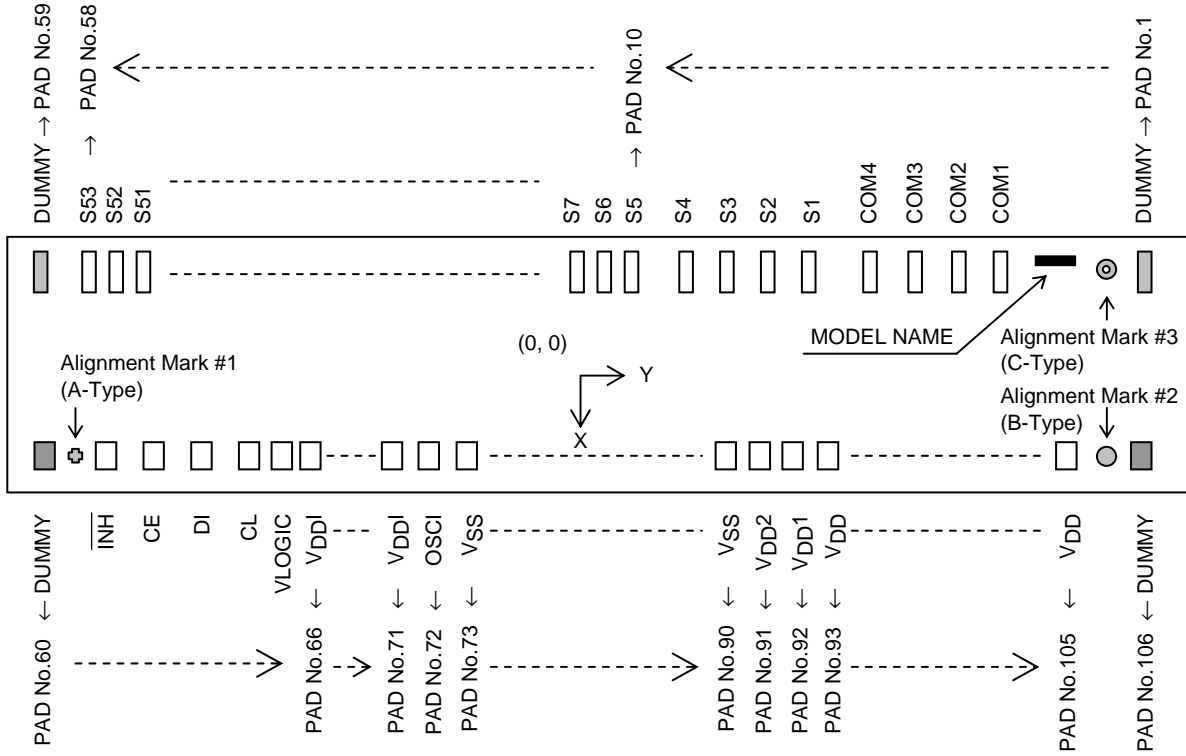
DUMMY → PAD No.59
S53 → PAD No.58
S52
S51
S7
S6
S5 → PAD No.10
S4
S3
S2
S1
COM4
COM3
COM2
COM1
DUMMY → PAD No.1

MODEL NAME
Alignment Mark #3 (C-Type)
(0, 0)
Y
X
Alignment Mark #1 (A-Type)
Alignment Mark #2 (B-Type)

PAD No.60 ← DUMMY
$\overline{INH}$
CE
DI
CL
VLOGIC
$V_{DD}$I → PAD No.66
$V_{DD}$I → PAD No.71
OSCI → PAD No.72
$V_{SS}$ → PAD No.73
$V_{SS}$ → PAD No.90
$V_{DD}2$ → PAD No.91
$V_{DD}1$ → PAD No.92
$V_{DD}$ → PAD No.93
$V_{DD}$ → PAD No.105
PAD No.106 ← DUMMY